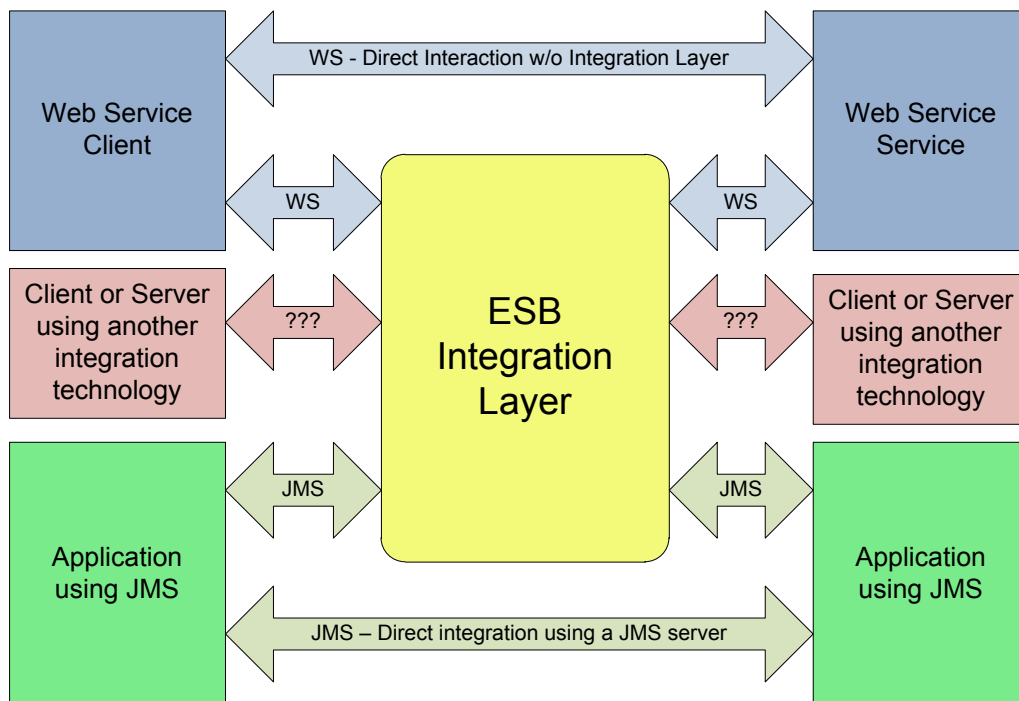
WS - Direct Interaction w/o Integration Layer

Web Service Client

Web Service Service

WS

WS

ESB Integration Layer

Client or Server using another integration technology

???

???

Client or Server using another integration technology

JMS

JMS

Application using JMS

Application using JMS

JMS – Direct integration using a JMS server